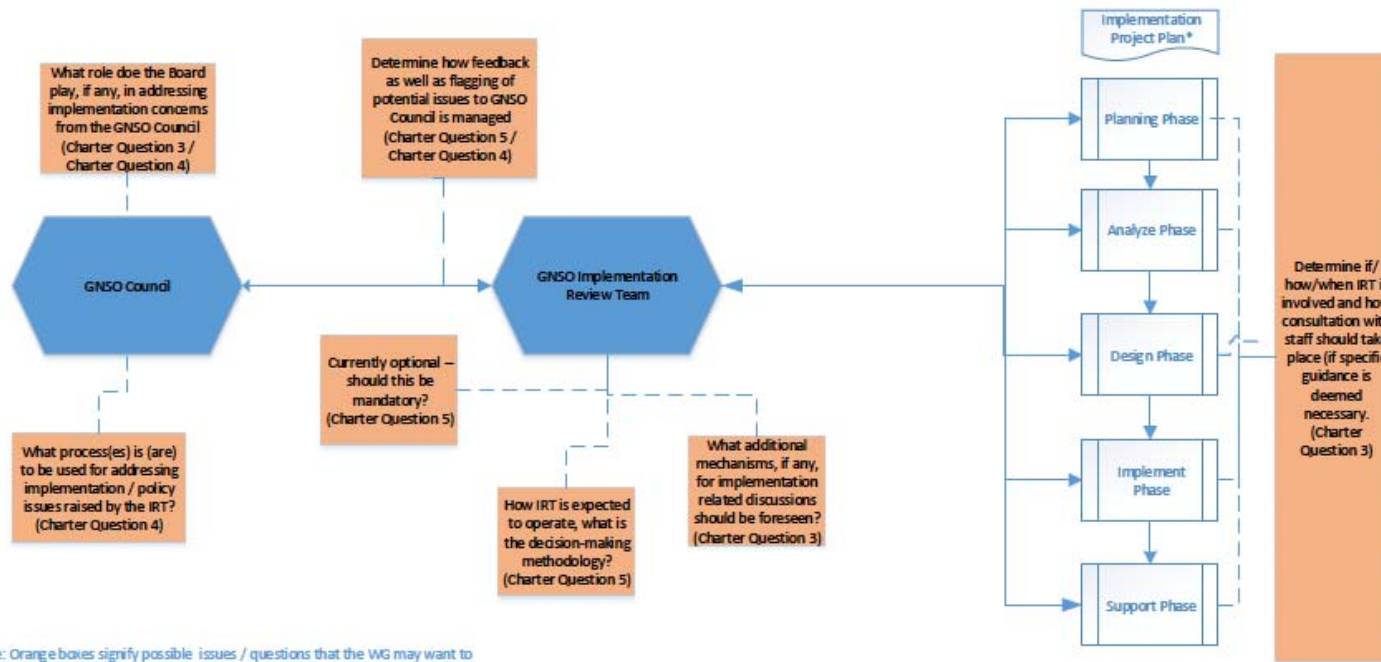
What role doe the Board play, if any, in addressing implementation concerns from the GNSO Council (Charter Question 3 / Charter Question 4)

Determine how feedback as well as flagging of potential issues to GNSO Council is managed (Charter Question 5 / Charter Question 4)

Implementation Project Plan*

Planning Phase

Analyze Phase

Design Phase

Implement Phase

Support Phase

GNSO Council

GNSO Implementation Review Team

Determine if/ how/when IRT i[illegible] involved and ho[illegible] consultation wit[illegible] staff should tak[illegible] place (if specifi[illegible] guidance is deemed necessary. (Charter Question 3)

Currently optional – should this be mandatory? (Charter Question 5)

What process(es) is (are) to be used for addressing implementation / policy issues raised by the IRT? (Charter Question 4)

How IRT is expected to operate, what is the decision-making methodology? (Charter Question 5)

What additional mechanisms, if any, for implementation related discussions should be foreseen? (Charter Question 3)

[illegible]: Orange boxes signify possible issues / questions that the WG may want to